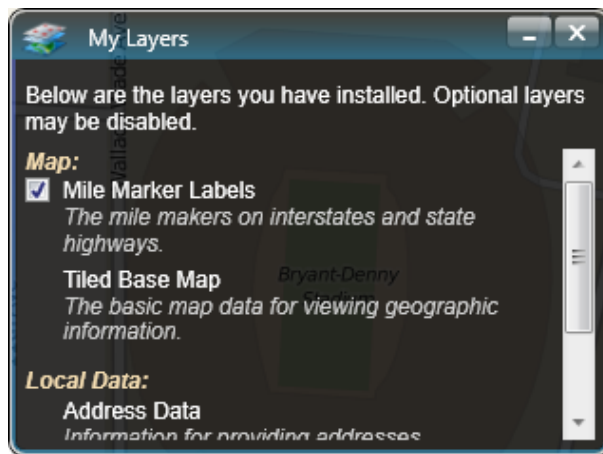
My Layers

Below are the layers you have installed. Optional layers may be disabled.

Map:

☑ Mile Marker Labels
The mile makers on interstates and state highways.

Tiled Base Map
The basic map data for viewing geographic information.

Bryant-Denny

Local Data:

Address Data
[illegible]